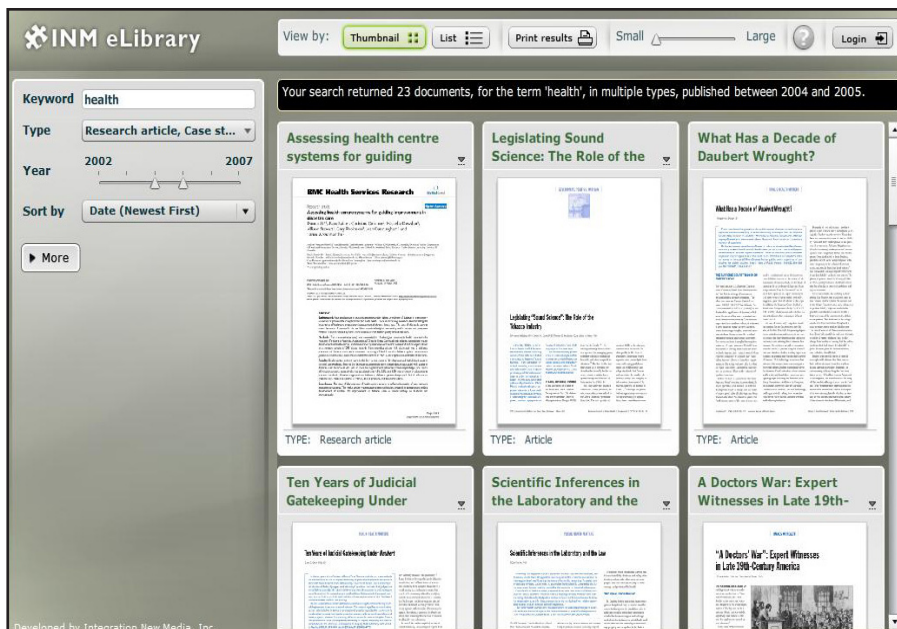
INM eLibrary

View by: Thumbnail List Print results Small Large Login

Keyword health
Type Research article, Case st...
Year 2002 2007
Sort by Date (Newest First)
More

Your search returned 23 documents, for the term 'health', in multiple types, published between 2004 and 2005.

Assessing health centre systems for guiding

BMC Health Services Research

TYPE: Research article

Legislating Sound Science: The Role of the

Legislating "Sound Science": The Role of the Tobacco Industry

TYPE: Article

What Has a Decade of Daubert Wrought?

What Has a Decade of Daubert Wrought?

TYPE: Article

Ten Years of Judicial Gatekeeping Under

Ten Years of Judicial Gatekeeping Under Daubert

Scientific Inferences in the Laboratory and the

Scientific Inferences in the Laboratory and the Law

A Doctors War: Expert Witnesses in Late 19th-

"A Doctors' War": Expert Witnesses in Late 19th-Century America

Developed by Integration New Media, Inc.